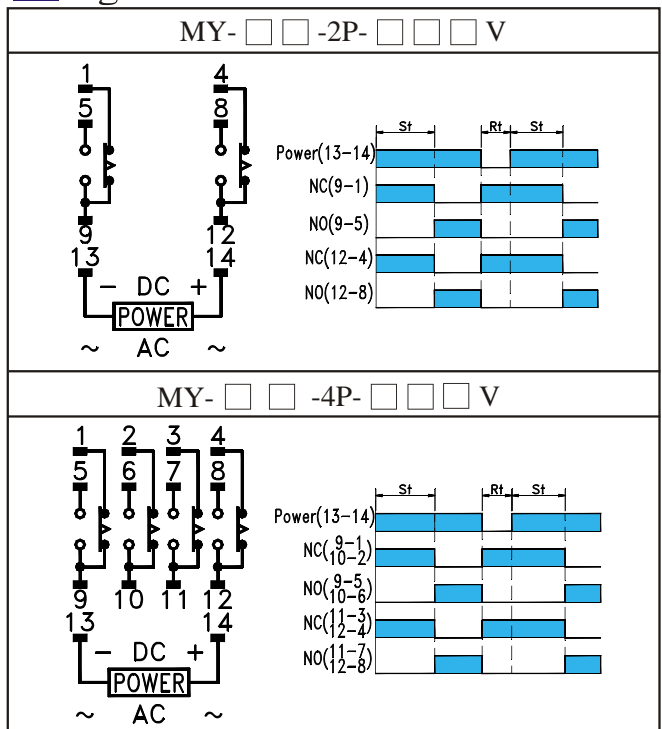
MY- □ □ -2P- □ □ □ V

1 5 9 13 4 8 12 14 − DC + POWER ~ AC ~

St Rt St
Power(13−14)
NC(9−1)
NO(9−5)
NC(12−4)
NO(12−8)

MY- □ □ -4P- □ □ □ V

1 2 3 4 5 6 7 8 9 10 11 12 13 14 − DC + POWER ~ AC ~

St Rt St
Power(13−14)
NC($\frac{9-1}{10-2}$)
NO($\frac{9-5}{10-6}$)
NC($\frac{11-3}{12-4}$)
NO($\frac{11-7}{12-8}$)